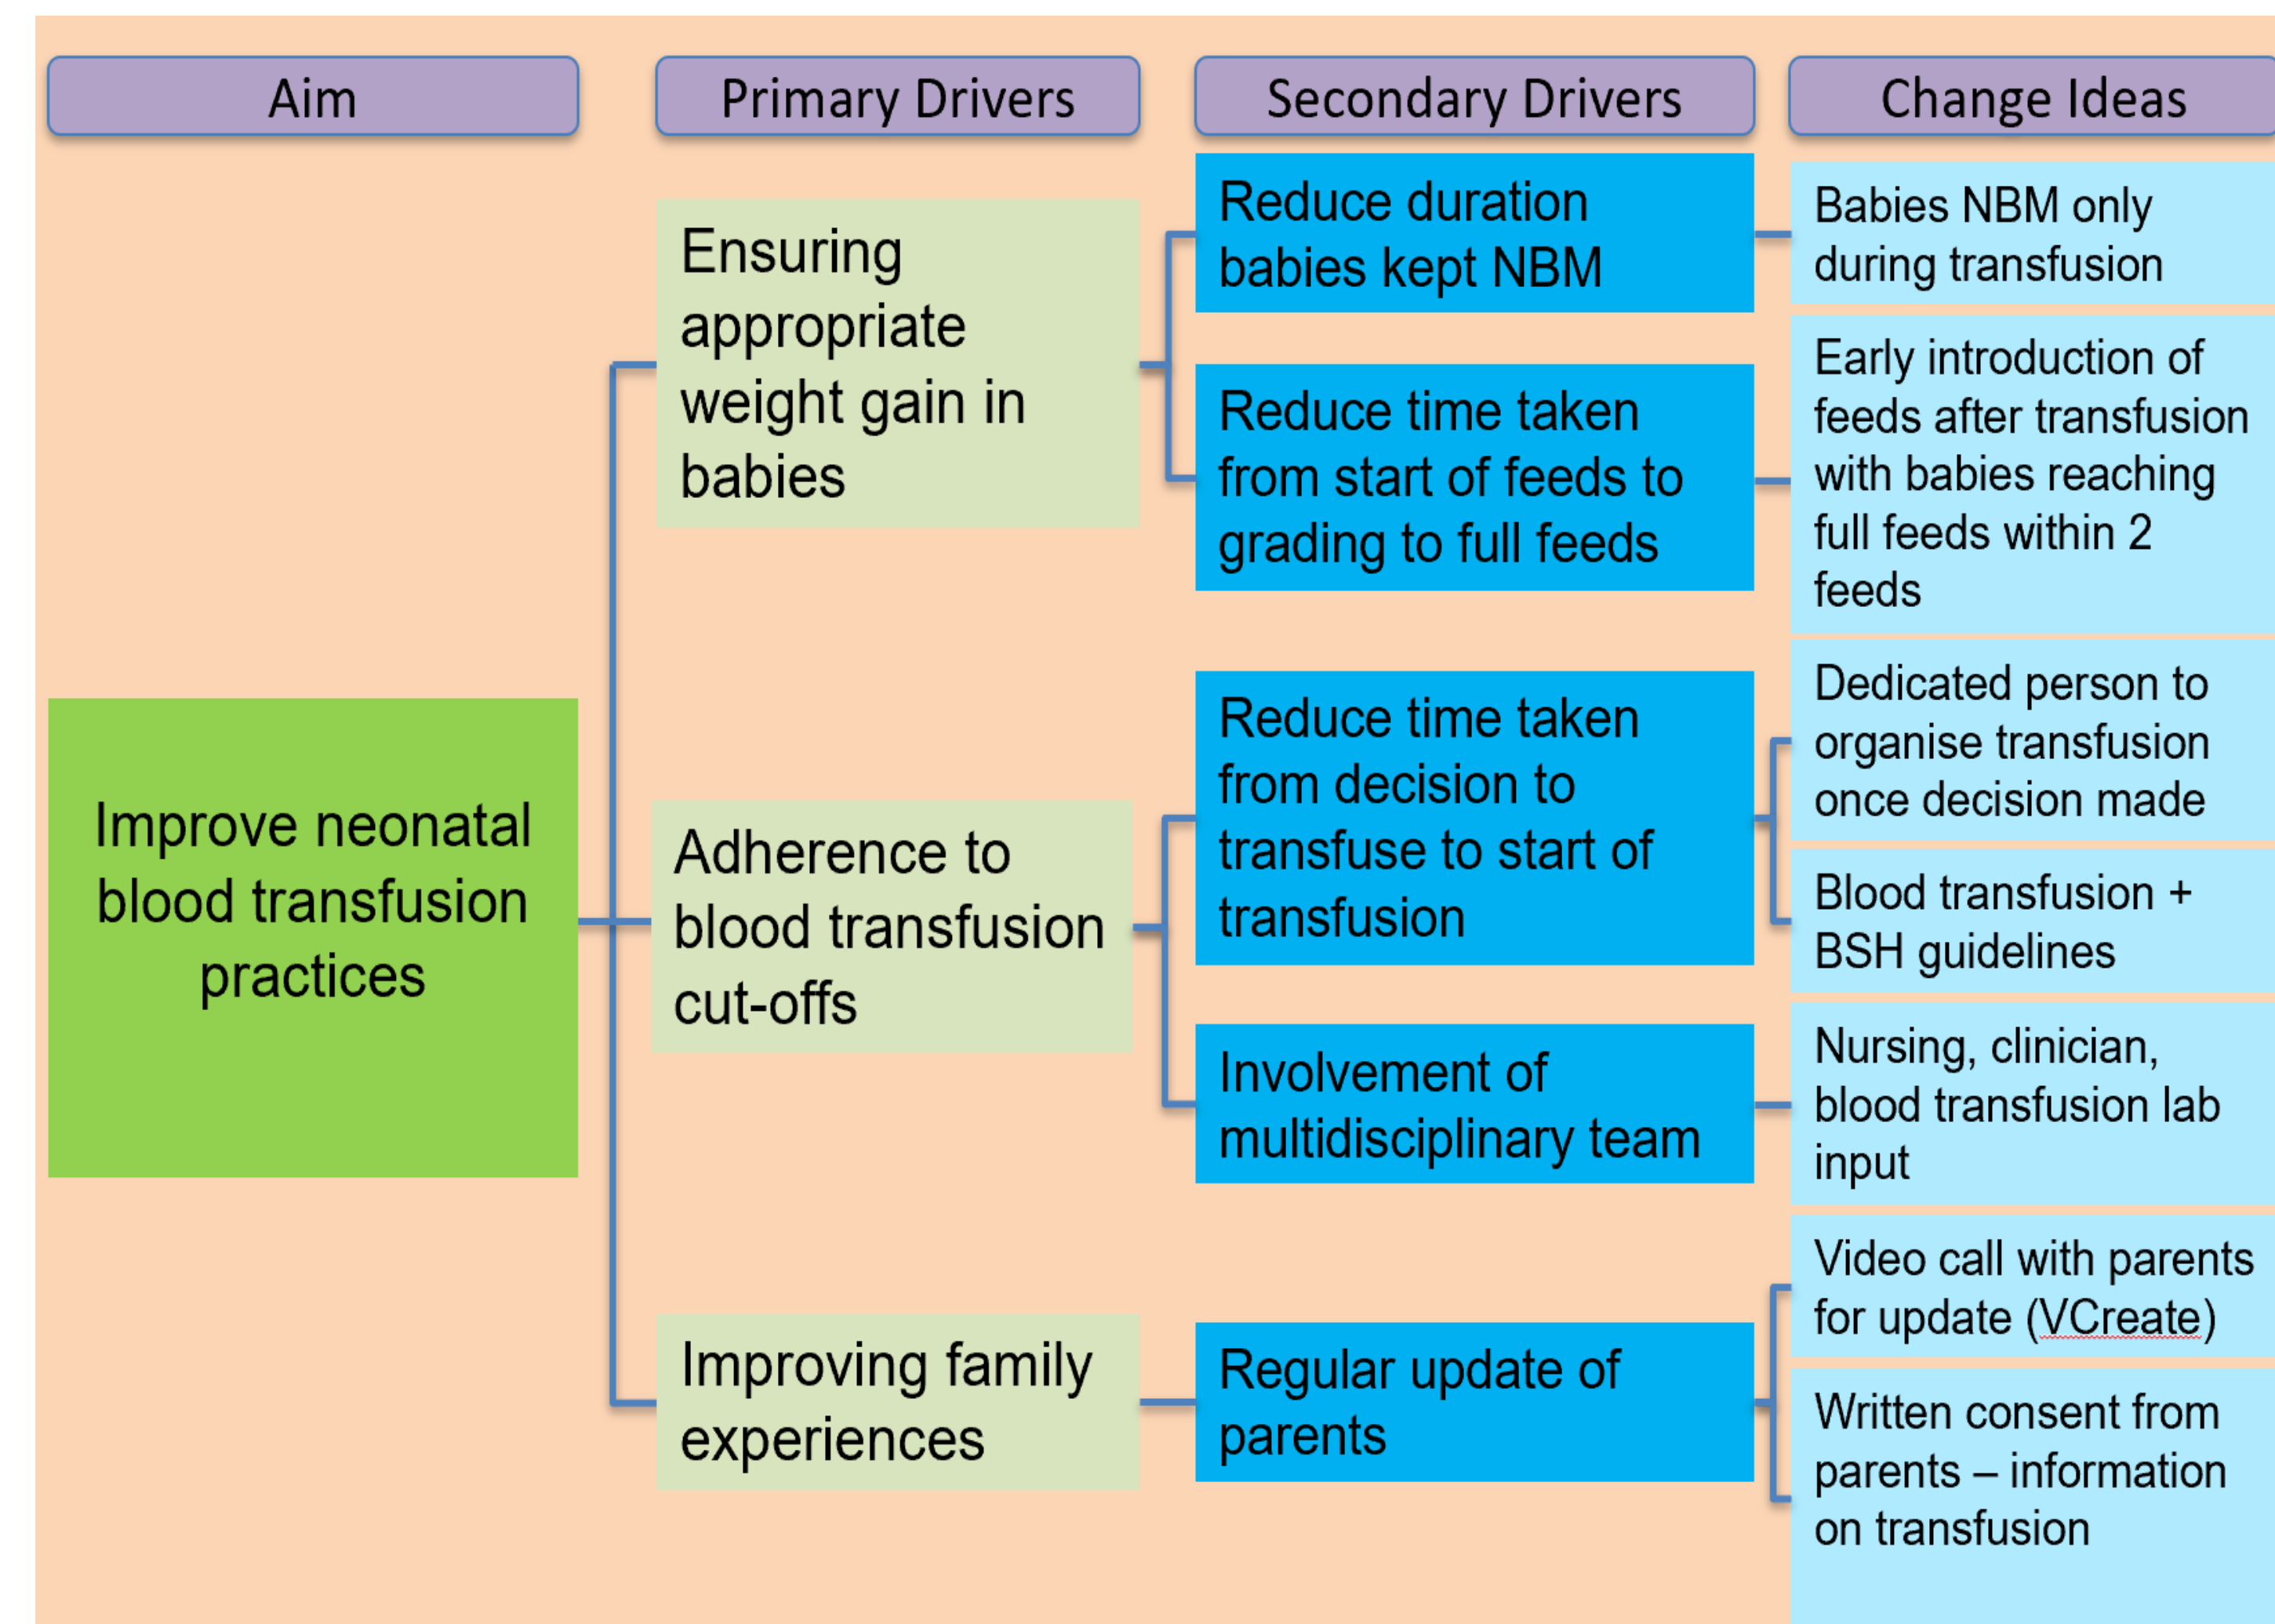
Aim

Primary Drivers

Secondary Drivers

Change Ideas

Improve neonatal blood transfusion practices

Ensuring appropriate weight gain in babies

Adherence to blood transfusion cut-offs

Improving family experiences

Reduce duration babies kept NBM

Reduce time taken from start of feeds to grading to full feeds

Reduce time taken from decision to transfuse to start of transfusion

Involvement of multidisciplinary team

Regular update of parents

Babies NBM only during transfusion

Early introduction of feeds after transfusion with babies reaching full feeds within 2 feeds

Dedicated person to organise transfusion once decision made

Blood transfusion + BSH guidelines

Nursing, clinician, blood transfusion lab input

Video call with parents for update (VCreate)

Written consent from parents – information on transfusion